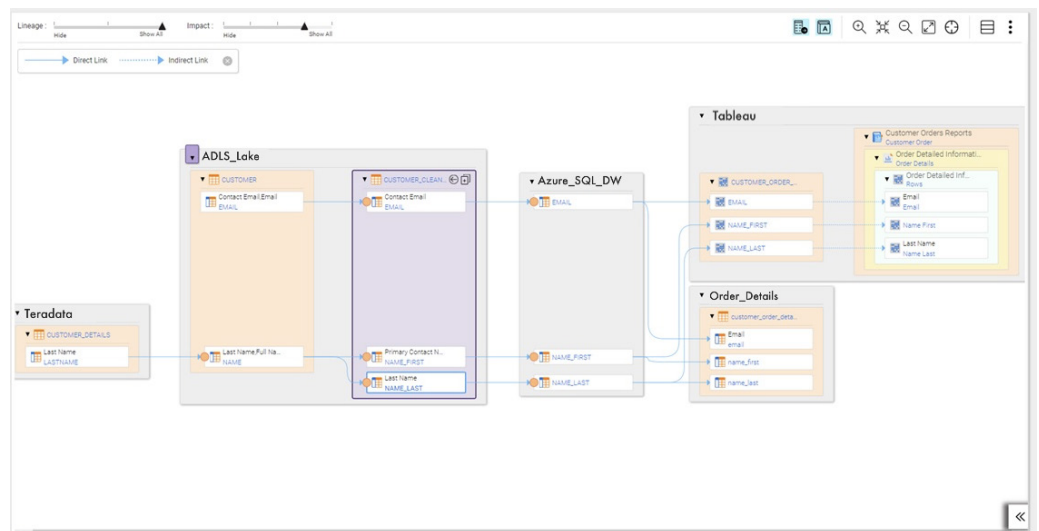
Lineage: Hide Show All
Impact: Hide Show All

Direct Link
Indirect Link

Tableau
Customer Orders Reports
Customer Order
Order Detailed Informati...
Order Details
Order Detailed Inf...
Rows
Email
Email
Name First
Last Name
Name Last

ADLS_Lake
CUSTOMER
Contact Email,Email
EMAIL
Last Name,Full Na...
NAME

CUSTOMER_CLEAN...
Contact Email
EMAIL
Primary Contact N...
NAME_FIRST
Last Name
NAME_LAST

Azure_SQL_DW
EMAIL
NAME_FIRST
NAME_LAST

CUSTOMER_ORDER_...
EMAIL
NAME_FIRST
NAME_LAST

Order_Details
customer_order_deta...
Email
email
name_first
name_last

Teradata
CUSTOMER_DETAILS
Last Name
LASTNAME

«